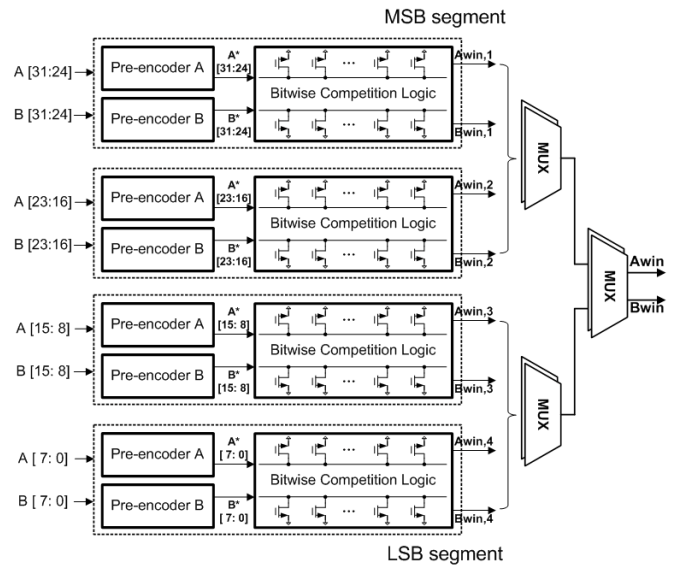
MSB segment

A [31:24]
Pre-encoder A
A*
[31:24]
Awin,1
Bitwise Competition Logic
B [31:24]
Pre-encoder B
B*
[31:24]
Bwin,1

A [23:16]
Pre-encoder A
A*
[23:16]
Awin,2
Bitwise Competition Logic
B [23:16]
Pre-encoder B
B*
[23:16]
Bwin,2

A [15: 8]
Pre-encoder A
A*
[15: 8]
Awin,3
Bitwise Competition Logic
B [15: 8]
Pre-encoder B
B*
[15: 8]
Bwin,3

A [ 7: 0]
Pre-encoder A
A*
[ 7: 0]
Awin,4
Bitwise Competition Logic
B [ 7: 0]
Pre-encoder B
B*
[ 7: 0]
Bwin,4

MUX
MUX
MUX
Awin
Bwin

LSB segment